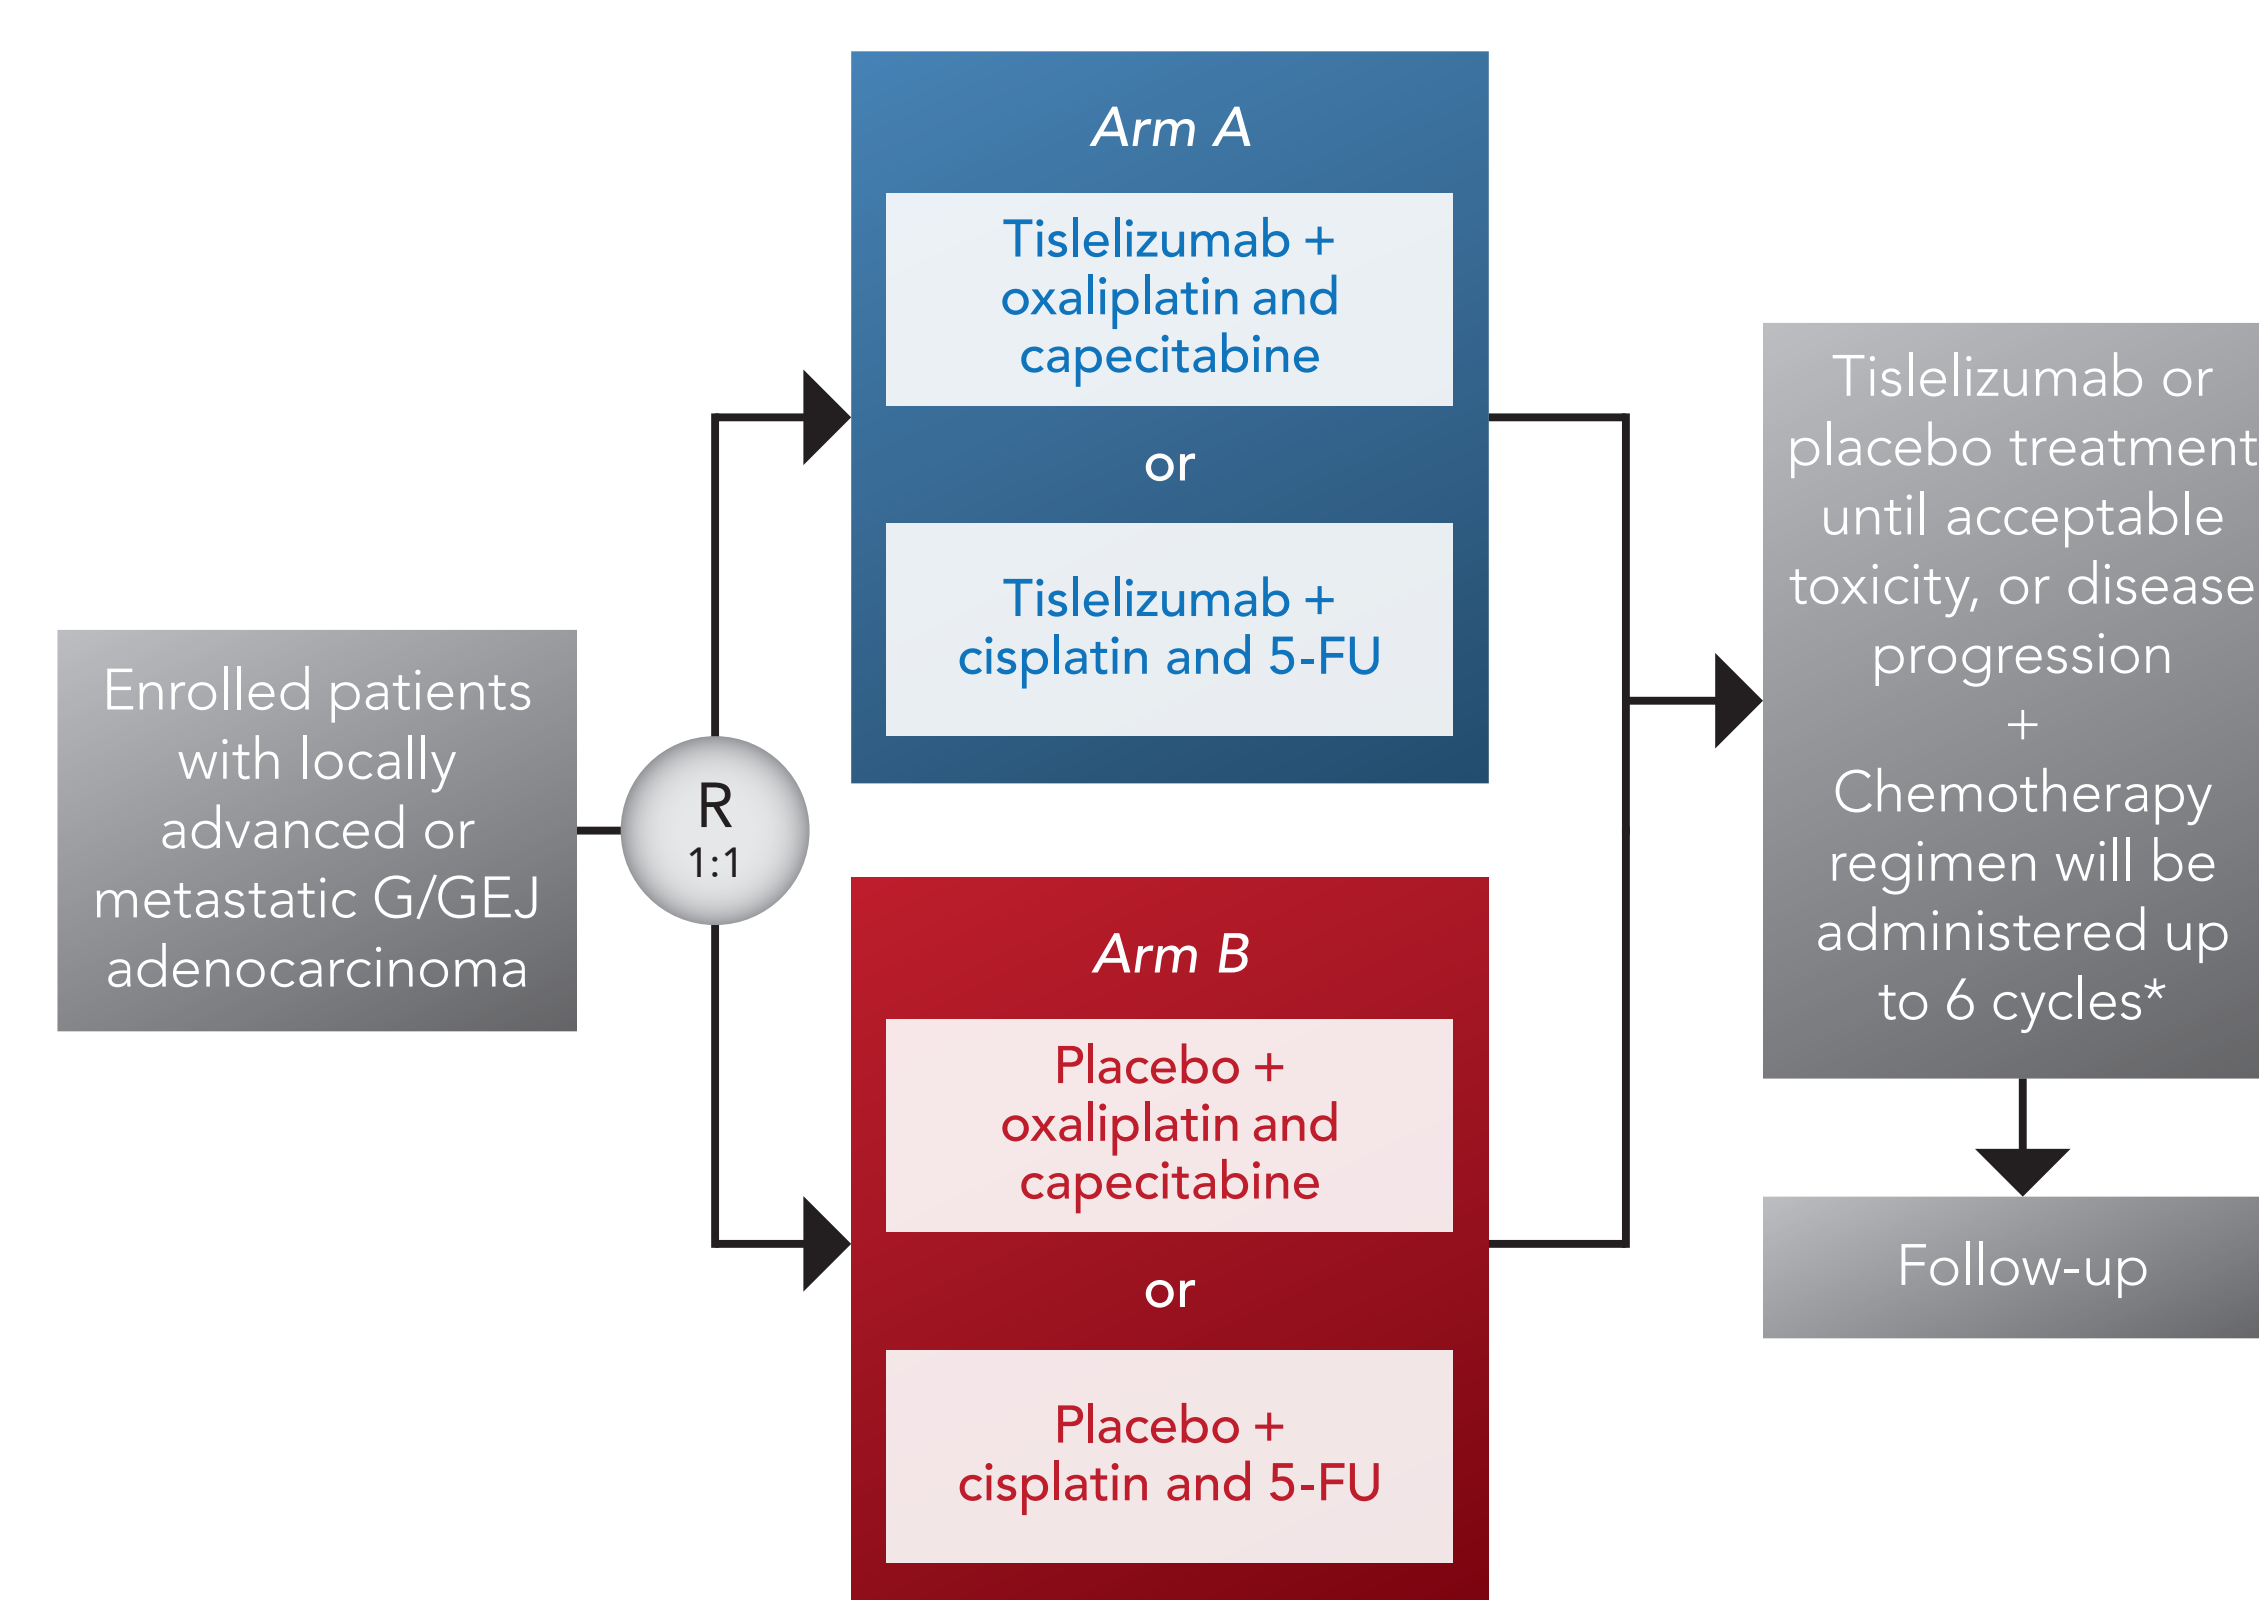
Enrolled patients with locally advanced or metastatic G/GEJ adenocarcinoma

R
1:1

Arm A

Tislelizumab + oxaliplatin and capecitabine

or

Tislelizumab + cisplatin and 5-FU

Arm B

Placebo + oxaliplatin and capecitabine

or

Placebo + cisplatin and 5-FU

Tislelizumab or placebo treatment until acceptable toxicity, or disease progression
+
Chemotherapy regimen will be administered up to 6 cycles*

Follow-up